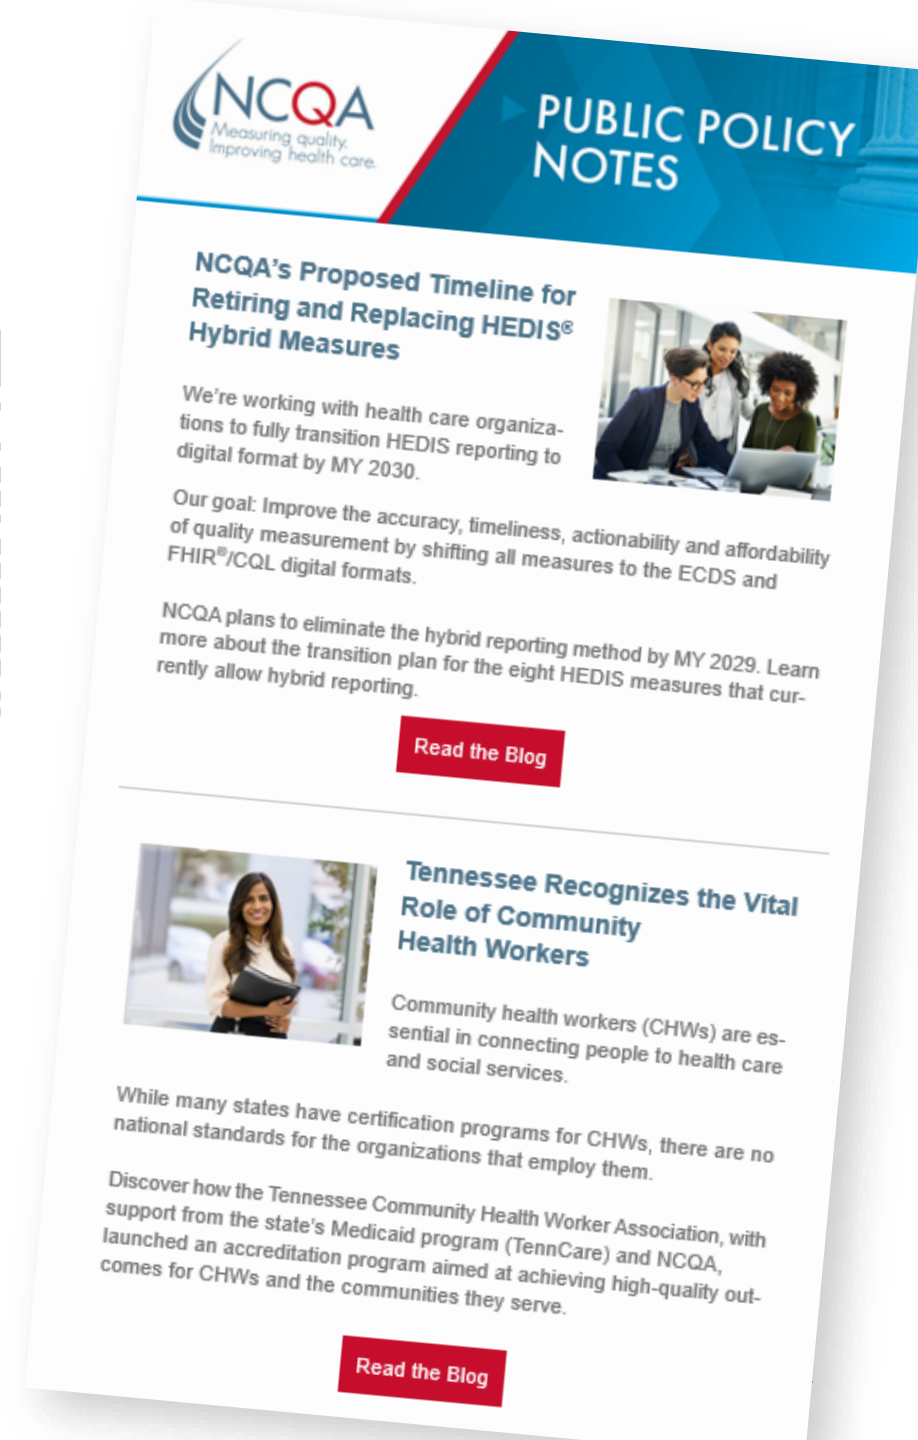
NCQA
Measuring quality.
Improving health care.

PUBLIC POLICY NOTES

NCQA's Proposed Timeline for Retiring and Replacing HEDIS® Hybrid Measures

We're working with health care organizations to fully transition HEDIS reporting to digital format by MY 2030.

Our goal: Improve the accuracy, timeliness, actionability and affordability of quality measurement by shifting all measures to the ECDS and FHIR®/CQL digital formats.

NCQA plans to eliminate the hybrid reporting method by MY 2029. Learn more about the transition plan for the eight HEDIS measures that currently allow hybrid reporting.

Read the Blog

Tennessee Recognizes the Vital Role of Community Health Workers

Community health workers (CHWs) are essential in connecting people to health care and social services.

While many states have certification programs for CHWs, there are no national standards for the organizations that employ them.

Discover how the Tennessee Community Health Worker Association, with support from the state's Medicaid program (TennCare) and NCQA, launched an accreditation program aimed at achieving high-quality outcomes for CHWs and the communities they serve.

Read the Blog